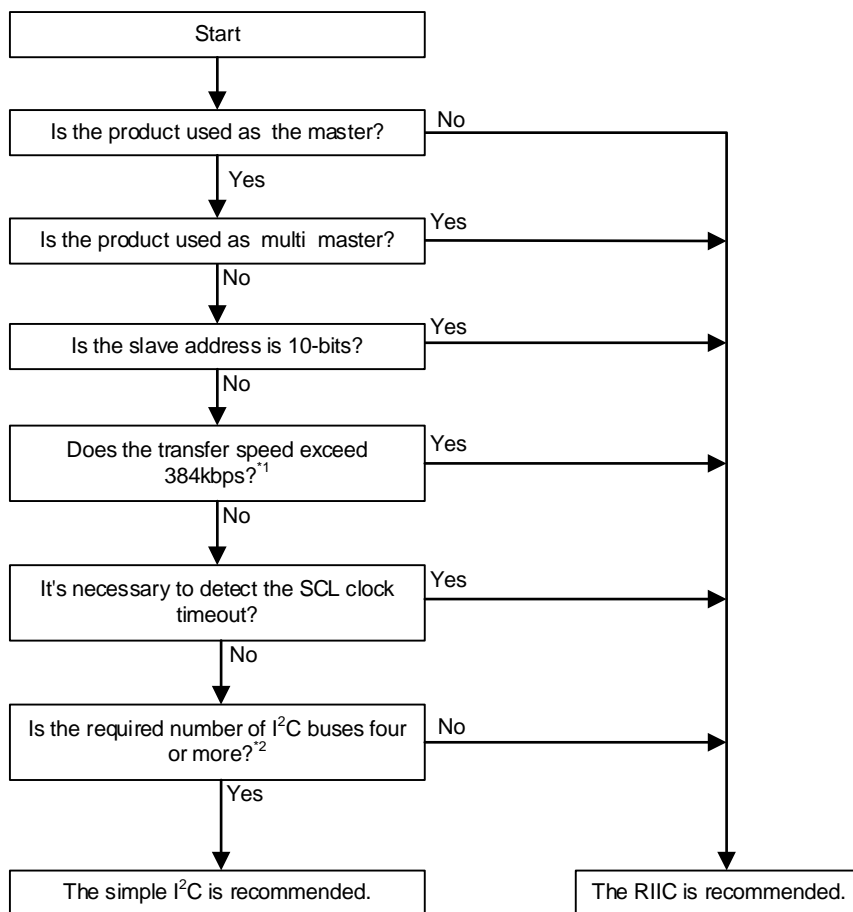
Start

Is the product used as the master?

No

Yes

Is the product used as multi master?

Yes

No

Is the slave address is 10-bits?

Yes

No

Does the transfer speed exceed 384kbps?$^{*1}$

Yes

No

It's necessary to detect the SCL clock timeout?

Yes

No

Is the required number of I$^2$C buses four or more?$^{*2}$

No

Yes

The simple I$^2$C is recommended.

The RIIC is recommended.